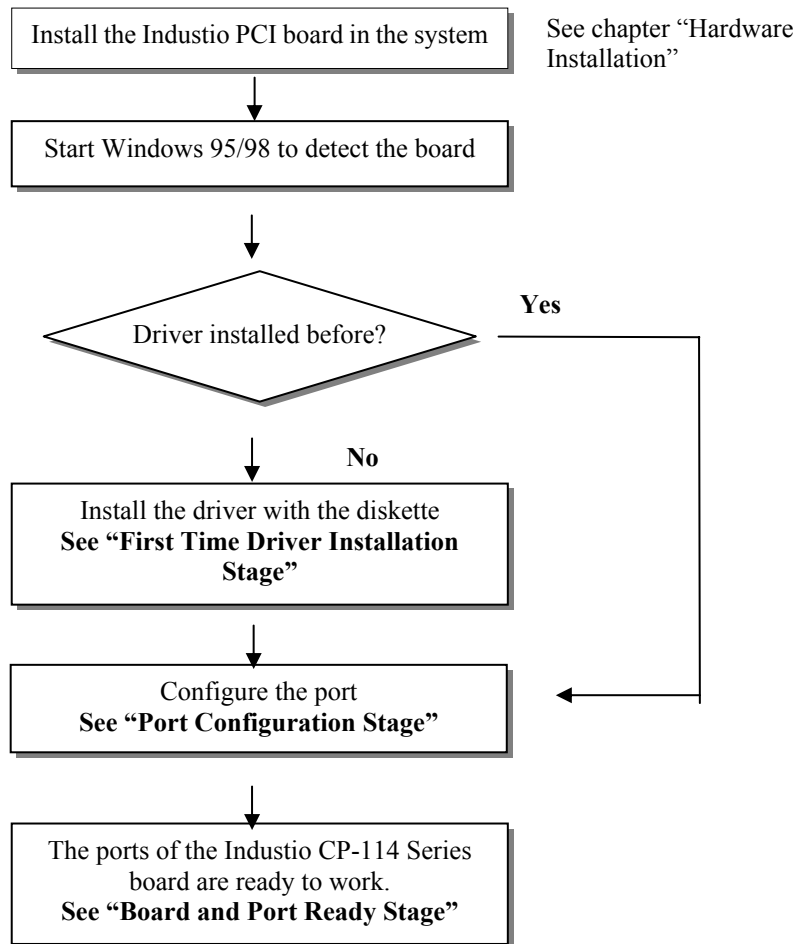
Install the Industio PCI board in the system

See chapter "Hardware Installation"

Start Windows 95/98 to detect the board

Driver installed before?

Yes

No

Install the driver with the diskette
**See "First Time Driver Installation Stage"**

Configure the port
**See "Port Configuration Stage"**

The ports of the Industio CP-114 Series board are ready to work.
**See "Board and Port Ready Stage"**